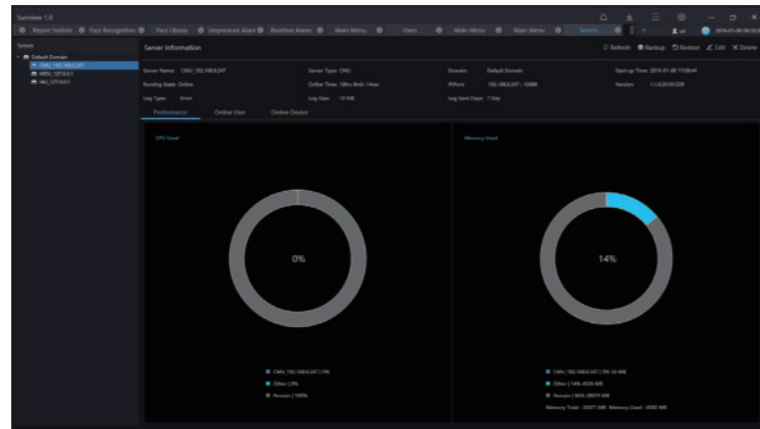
Sunview 1.0

Report Statistic | Face Recognition | Face Library | Temperature Alarm | Realtime Alarm | Main Menu | Users | Main Menu | Main Menu | Servers

2019-01-08 09:10:31

Server

Default Domain
CMU_192.168.6.247
MDU_127.0.0.1
VAU_127.0.0.1

Server Information

Refresh | Backup | Restore | Edit | Delete

Server Name: CMU_192.168.6.247
Server Type: CMU
Domain: Default Domain
Start-up Time: 2019-01-08 17:08:44
Running State: Online
Online Time: 18hrs 8min 14sec
IP/Port: 192.168.6.247 : 10080
Version: 1.1.0.20190329
Log Type: Error
Log Size: 10 MB
Log Save Days: 7 Day

Performance | Online User | Online Device

CPU Used

0%

CMU_192.168.6.247 | 0%
Other | 0%
Remain | 100%

Memory Used

14%

CMU_192.168.6.247 | 0% 36 MB
Other | 14% 4530 MB
Remain | 86% 28079 MB
Memory Total : 32071 MB Memory Used : 4592 MB